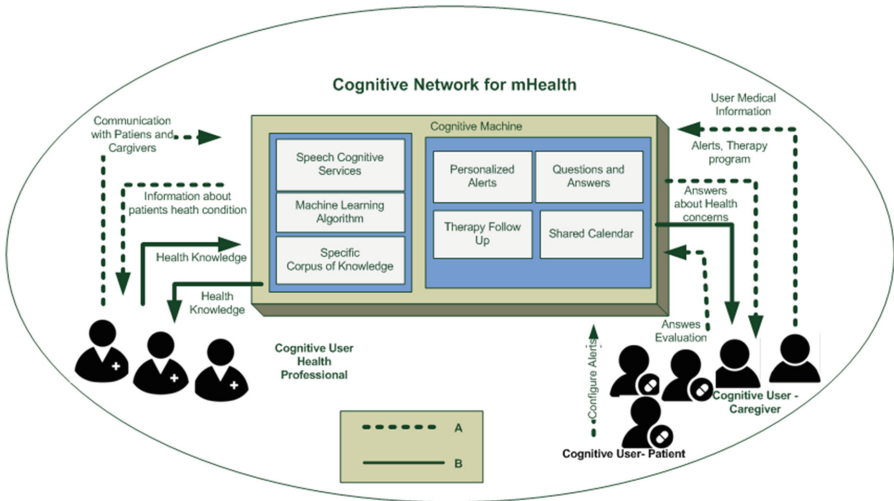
Cognitive Network for mHealth

Communication with Patiens and Cargivers

Cognitive Machine

User Medical Information

Alerts, Therapy program

Speech Cognitive Services

Machine Learning Algorithm

Specific Corpus of Knowledge

Personalized Alerts

Questions and Answers

Therapy Follow Up

Shared Calendar

Information about patients heath condition

Health Knowledge

Health Knowledge

Answers about Health concerns

Answes Evaluation

Configure Alerts

Cognitive User Health Professional

Cognitive User - Caregiver

Cognitive User- Patient

A

B